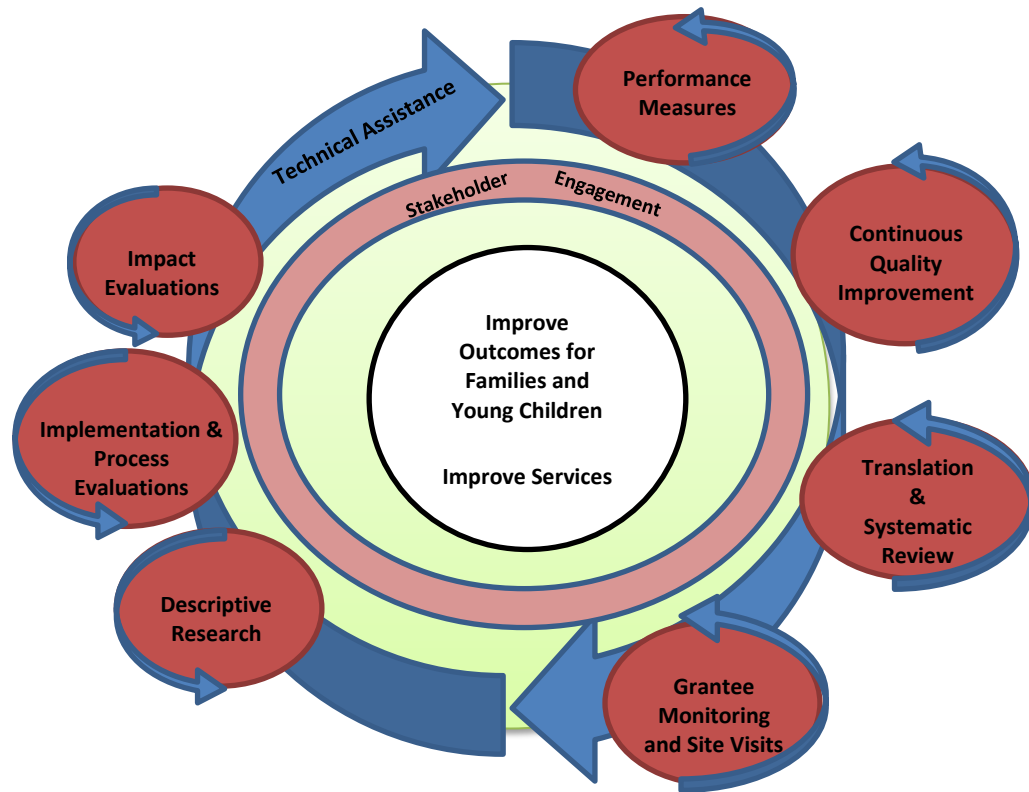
Technical Assistance

Performance Measures

Stakeholder Engagement

Continuous Quality Improvement

Impact Evaluations

Improve Outcomes for Families and Young Children

Improve Services

Implementation & Process Evaluations

Translation & Systematic Review

Descriptive Research

Grantee Monitoring and Site Visits